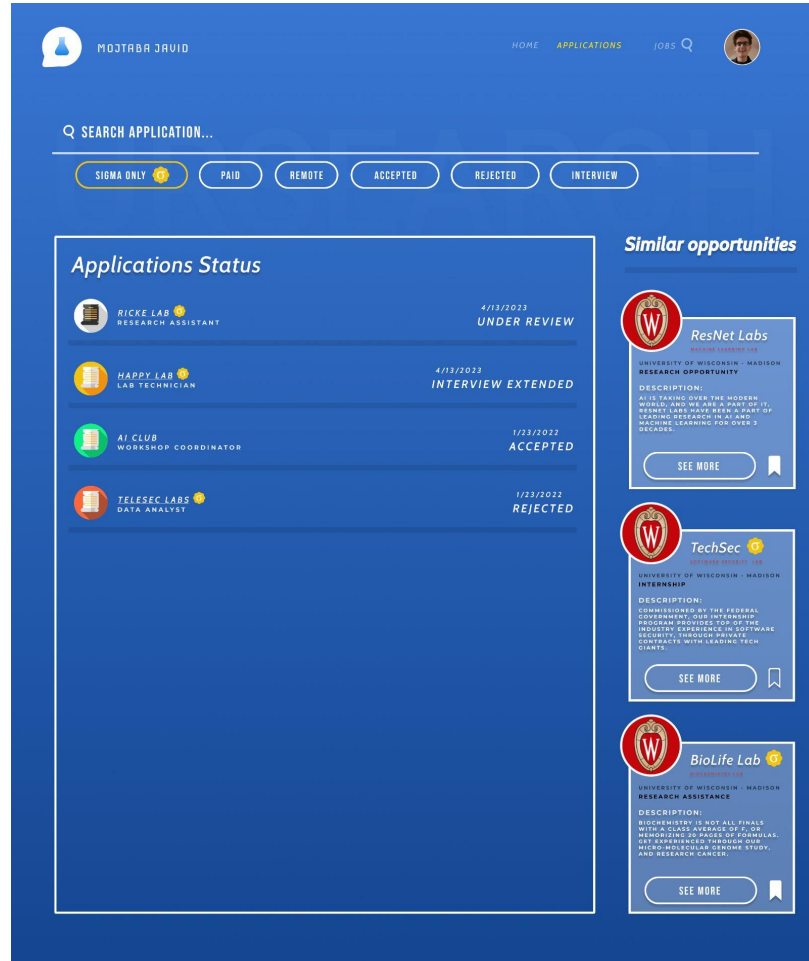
MOJTABA JAVID

HOME APPLICATIONS JOBS

SEARCH APPLICATION...

SIGMA ONLY PAID REMOTE ACCEPTED REJECTED INTERVIEW

Applications Status

RICKE LAB
RESEARCH ASSISTANT
4/13/2023
UNDER REVIEW

HAPPY LAB
LAB TECHNICIAN
4/13/2023
INTERVIEW EXTENDED

AI CLUB
WORKSHOP COORDINATOR
1/23/2022
ACCEPTED

TELESEC LABS
DATA ANALYST
1/23/2022
REJECTED

Similar opportunities

ResNet Labs
MACHINE LEARNING LAB
UNIVERSITY OF WISCONSIN - MADISON
RESEARCH OPPORTUNITY
DESCRIPTION:
AI IS TAKING OVER THE MODERN WORLD, AND WE ARE A PART OF IT. RESNET LABS HAVE BEEN A PART OF LEADING RESEARCH IN AI AND MACHINE LEARNING FOR OVER 3 DECADES.
SEE MORE

TechSec
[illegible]
UNIVERSITY OF WISCONSIN - MADISON
INTERNSHIP
DESCRIPTION:
COMMISSIONED BY THE FEDERAL GOVERNMENT, OUR INTERNSHIP PROGRAM PROVIDES TOP OF THE INDUSTRY EXPERIENCE IN SOFTWARE SECURITY, THROUGH PRIVATE CONTRACTS WITH LEADING TECH GIANTS.
SEE MORE

BioLife Lab
BIOCHEMISTRY LAB
UNIVERSITY OF WISCONSIN - MADISON
RESEARCH ASSISTANCE
DESCRIPTION:
BIOCHEMISTRY IS NOT ALL FINALS WITH A CLASS AVERAGE OF F, OR MEMORIZING 20 PAGES OF FORMULAS. GET EXPERIENCED THROUGH OUR MICRO-MOLECULAR GENOME STUDY, AND RESEARCH CANCER.
SEE MORE